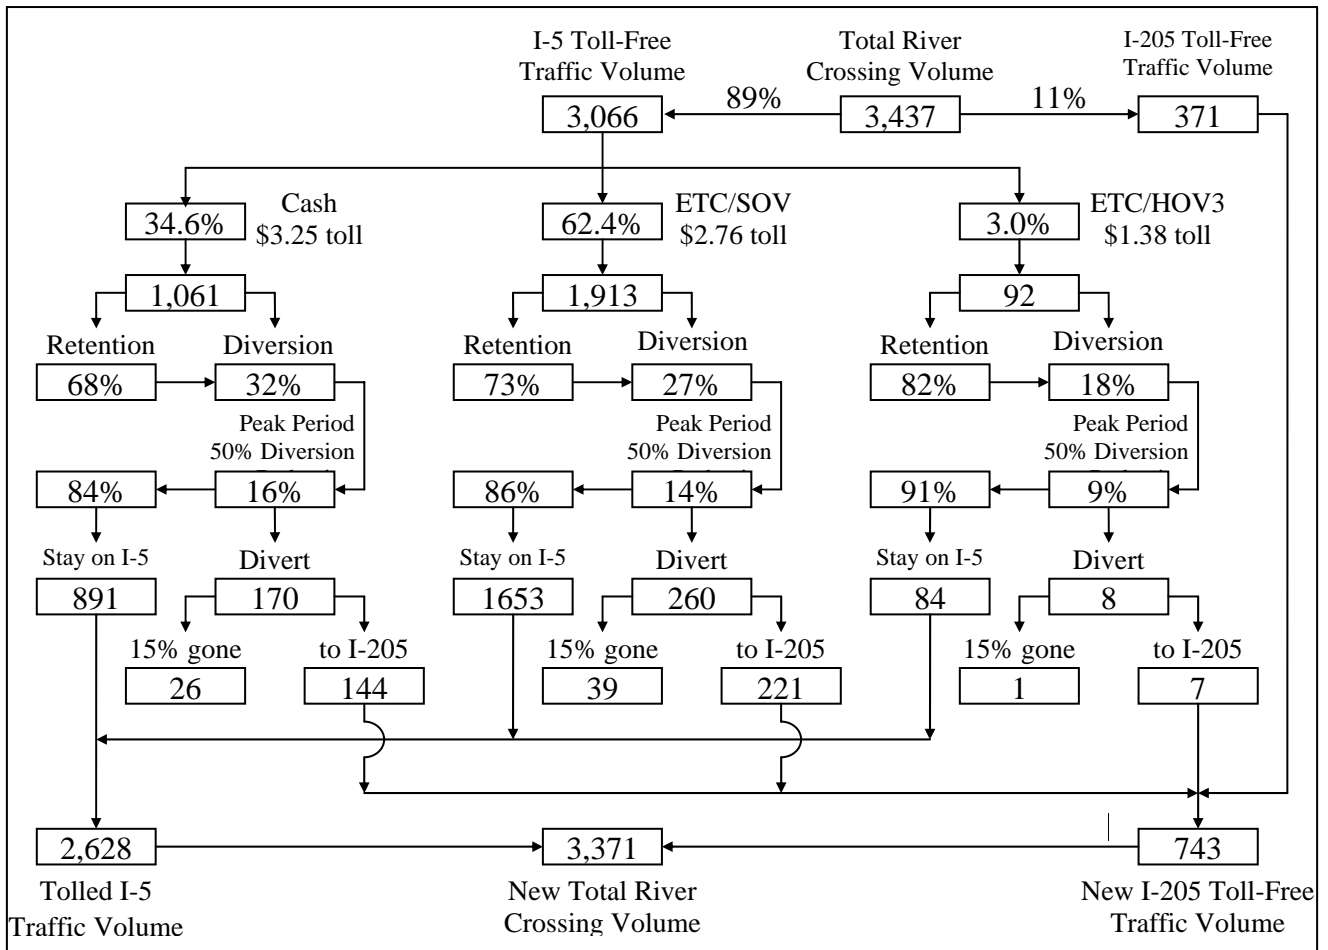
I-5 Toll-Free Traffic Volume

Total River Crossing Volume

I-205 Toll-Free Traffic Volume

3,066

89%

3,437

11%

371

34.6%

Cash $3.25 toll

62.4%

ETC/SOV $2.76 toll

3.0%

ETC/HOV3 $1.38 toll

1,061

1,913

92

Retention

Diversion

Retention

Diversion

Retention

Diversion

68%

32%

73%

27%

82%

18%

Peak Period 50% Diversion

Peak Period 50% Diversion

Peak Period 50% Diversion

84%

16%

86%

14%

91%

9%

Stay on I-5

Divert

Stay on I-5

Divert

Stay on I-5

Divert

891

170

1653

260

84

8

15% gone

to I-205

15% gone

to I-205

15% gone

to I-205

26

144

39

221

1

7

2,628

3,371

743

Tolled I-5 Traffic Volume

New Total River Crossing Volume

New I-205 Toll-Free Traffic Volume